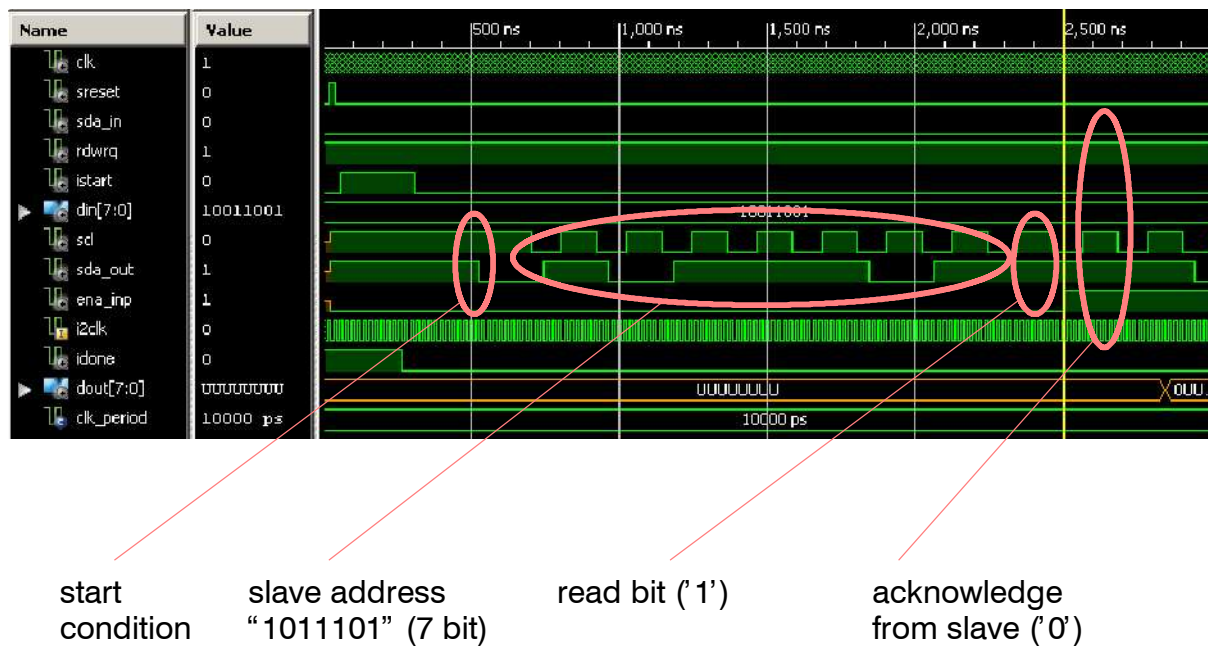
| Name | Value |
|---|---|
| clk | 1 |
| sreset | 0 |
| sda_in | 0 |
| rdwrq | 1 |
| istart | 0 |
| din[7:0] | 10011001 |
| scl | 0 |
| sda_out | 1 |
| ena_inp | 1 |
| i2clk | 0 |
| idone | 0 |
| dout[7:0] | UUUUUUUU |
| clk_period | 10000 ps |

500 ns
1,000 ns
1,500 ns
2,000 ns
2,500 ns

10011001

UUUUUUUU
0UU

10000 ps

start condition

slave address "1011101" (7 bit)

read bit ('1')

acknowledge from slave ('0')